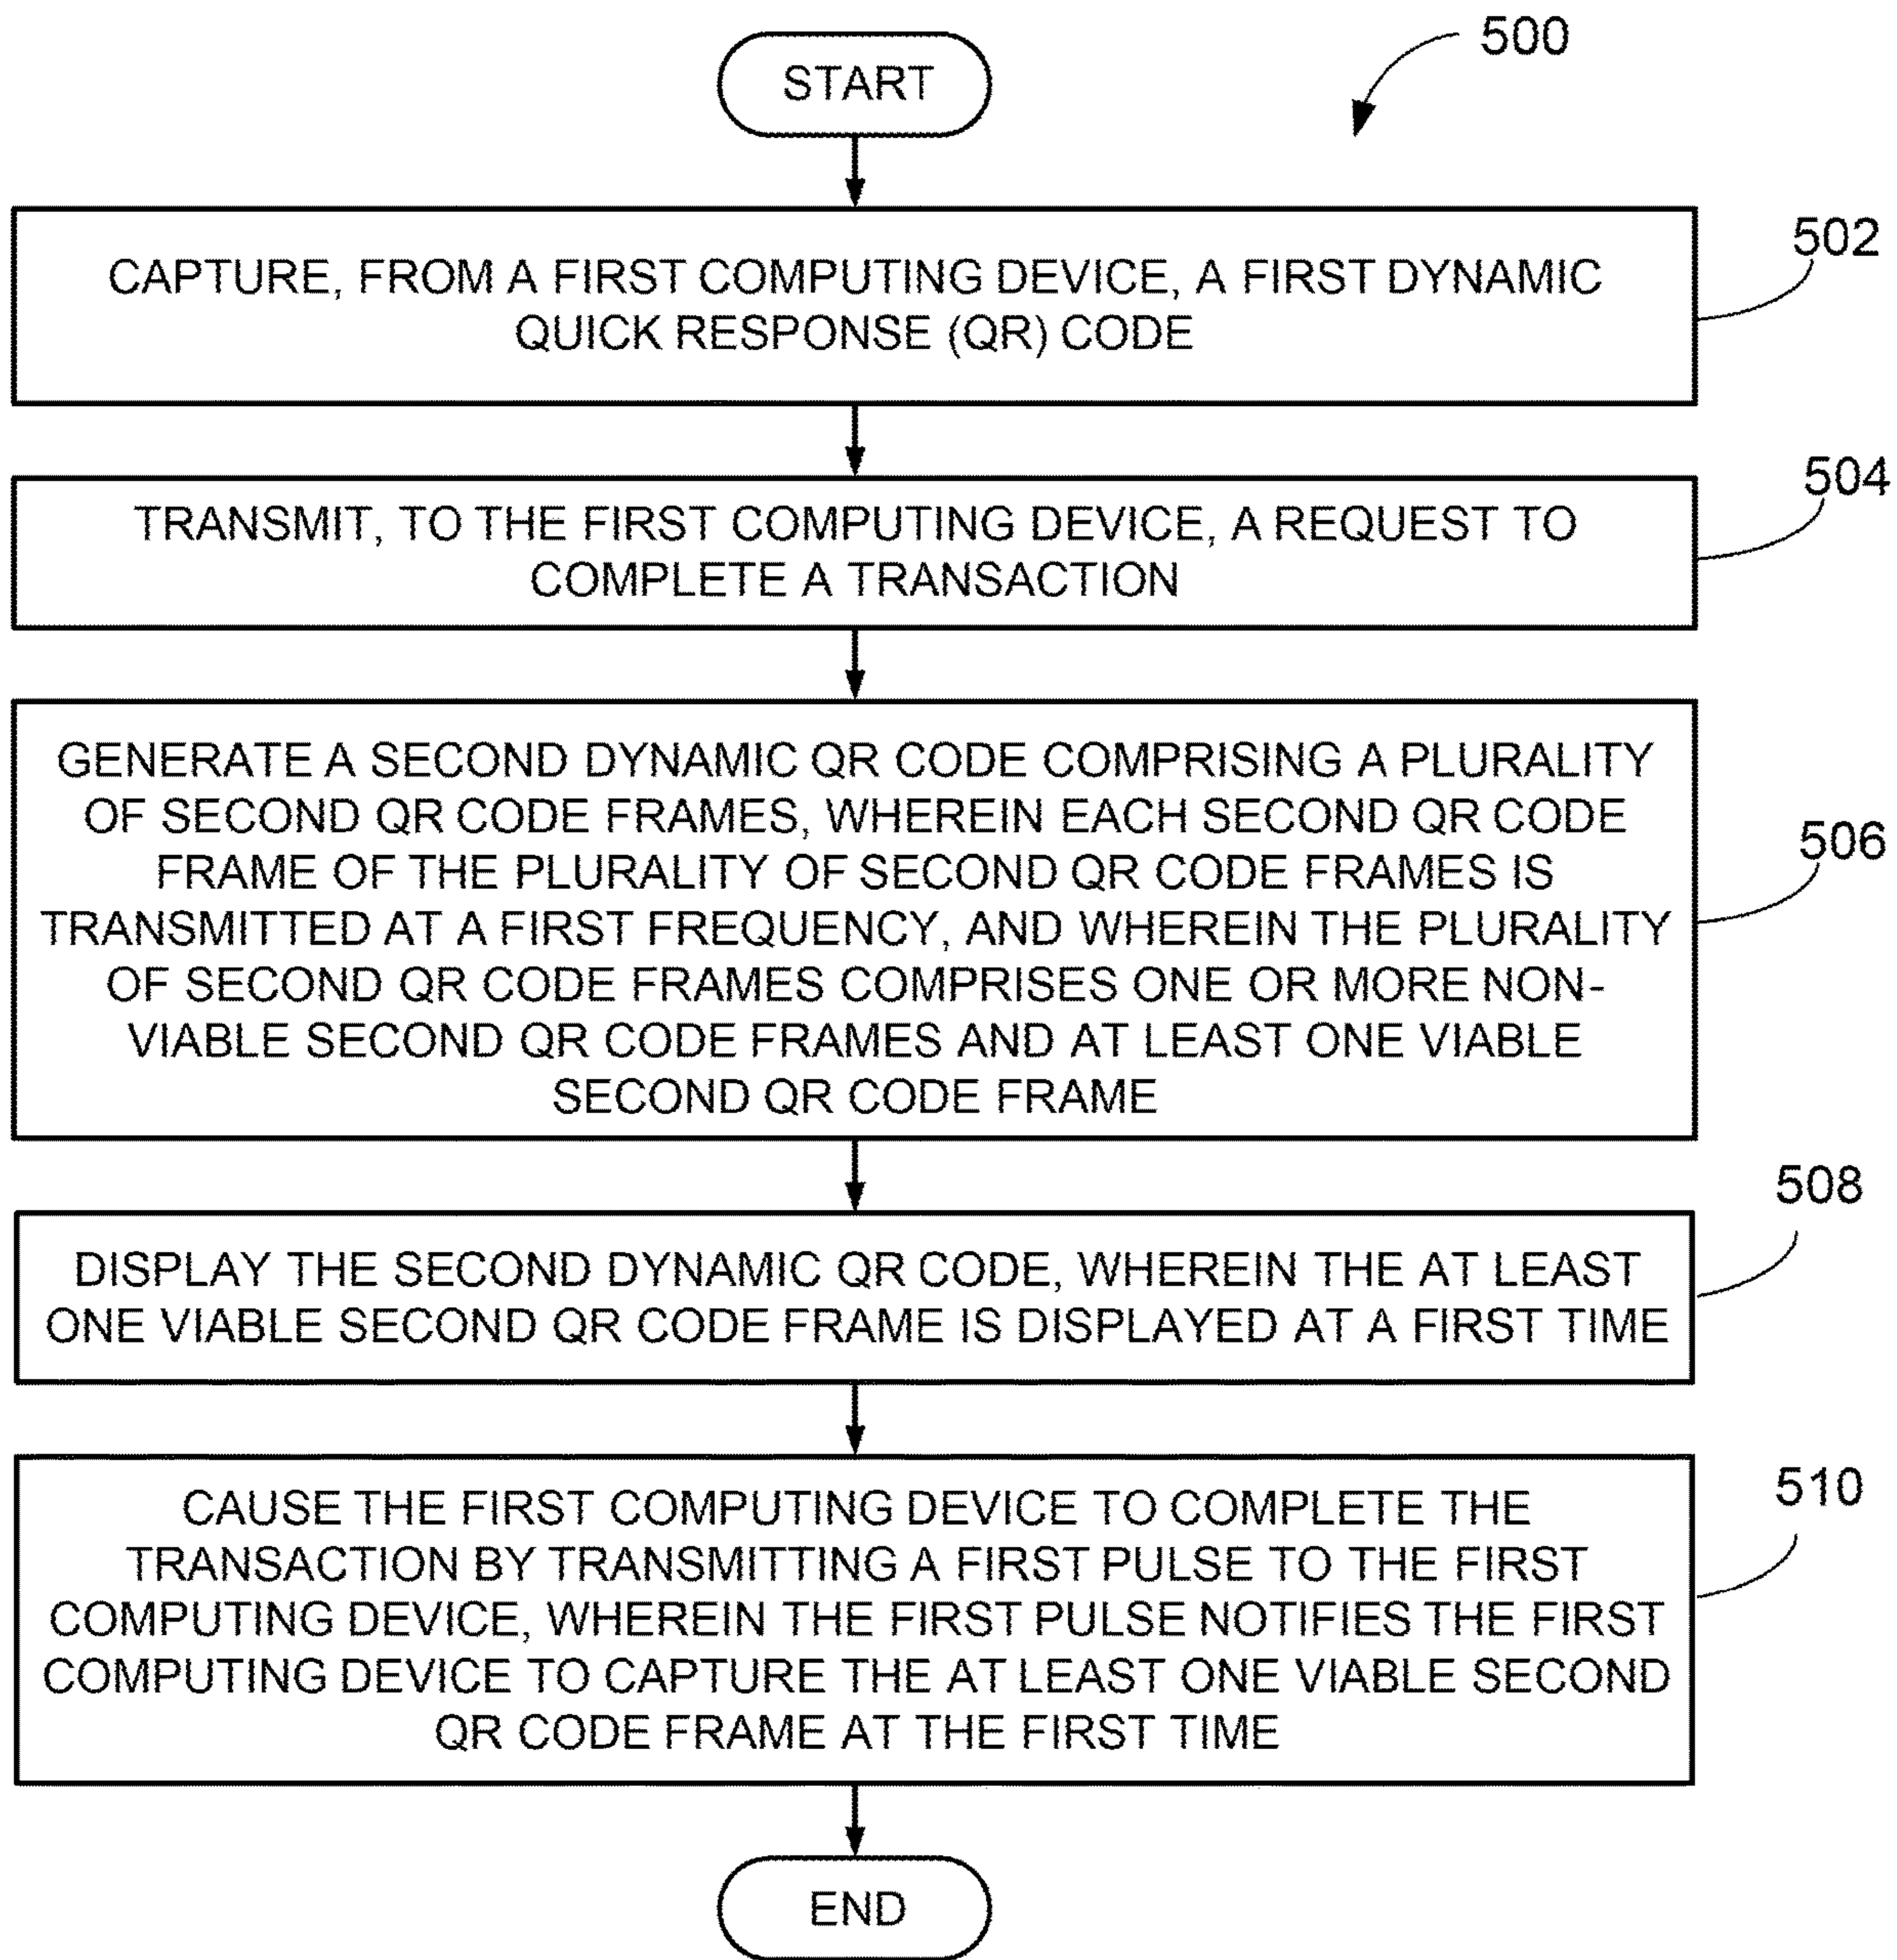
500

START

CAPTURE, FROM A FIRST COMPUTING DEVICE, A FIRST DYNAMIC QUICK RESPONSE (QR) CODE

502

TRANSMIT, TO THE FIRST COMPUTING DEVICE, A REQUEST TO COMPLETE A TRANSACTION

504

GENERATE A SECOND DYNAMIC QR CODE COMPRISING A PLURALITY OF SECOND QR CODE FRAMES, WHEREIN EACH SECOND QR CODE FRAME OF THE PLURALITY OF SECOND QR CODE FRAMES IS TRANSMITTED AT A FIRST FREQUENCY, AND WHEREIN THE PLURALITY OF SECOND QR CODE FRAMES COMPRISES ONE OR MORE NON-VIABLE SECOND QR CODE FRAMES AND AT LEAST ONE VIABLE SECOND QR CODE FRAME

506

DISPLAY THE SECOND DYNAMIC QR CODE, WHEREIN THE AT LEAST ONE VIABLE SECOND QR CODE FRAME IS DISPLAYED AT A FIRST TIME

508

CAUSE THE FIRST COMPUTING DEVICE TO COMPLETE THE TRANSACTION BY TRANSMITTING A FIRST PULSE TO THE FIRST COMPUTING DEVICE, WHEREIN THE FIRST PULSE NOTIFIES THE FIRST COMPUTING DEVICE TO CAPTURE THE AT LEAST ONE VIABLE SECOND QR CODE FRAME AT THE FIRST TIME

510

END